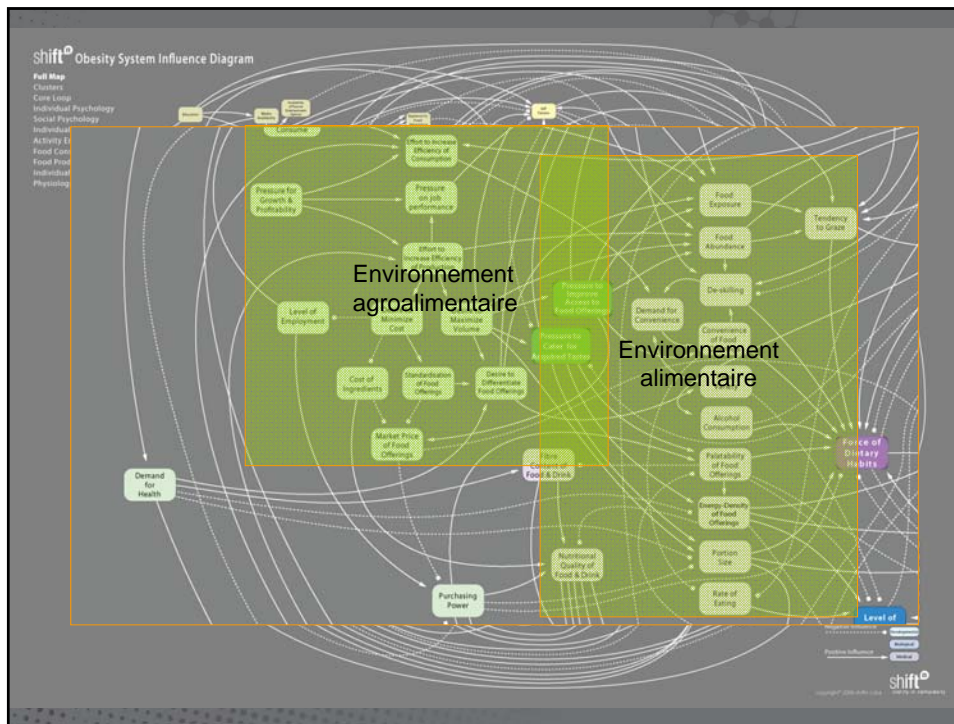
shift Obesity System Influence Diagram

Full Map
Clusters
Core Loop
Individual Psychology
Social Psychology
Individual
Activity E
Food Cons
Food Prod
Individual
Physiolog

Consume
Effort to Increase Efficiency of Consumption
Pressure for Growth & Profitability
Pressure on job performance
Effort to Increase Efficiency
Level of Employment
Minimize Cost
Maximize Volume
Cost of Ingredients
Standardization of Food Offerings
Desire to Differentiate Food Offerings
Market Price of Food Offerings
Pressure to Improve Access to Food Offerings
Pressure to Cater for Acquired Tastes
Environnement agroalimentaire
Environnement alimentaire
Food Exposure
Tendency to Graze
Food Abundance
De-skilling
Demand for Convenience
Convenience of Food
Alcohol Consumption
Force of Dietary Habits
Fibre Content of Food & Drink
Palatability of Food Offerings
Energy-Density of Food Offerings
Demand for Health
Nutritional Quality of Food & Drink
Portion Size
Rate of Eating
Purchasing Power
Level of
Negative Influence
Positive Influence
shift